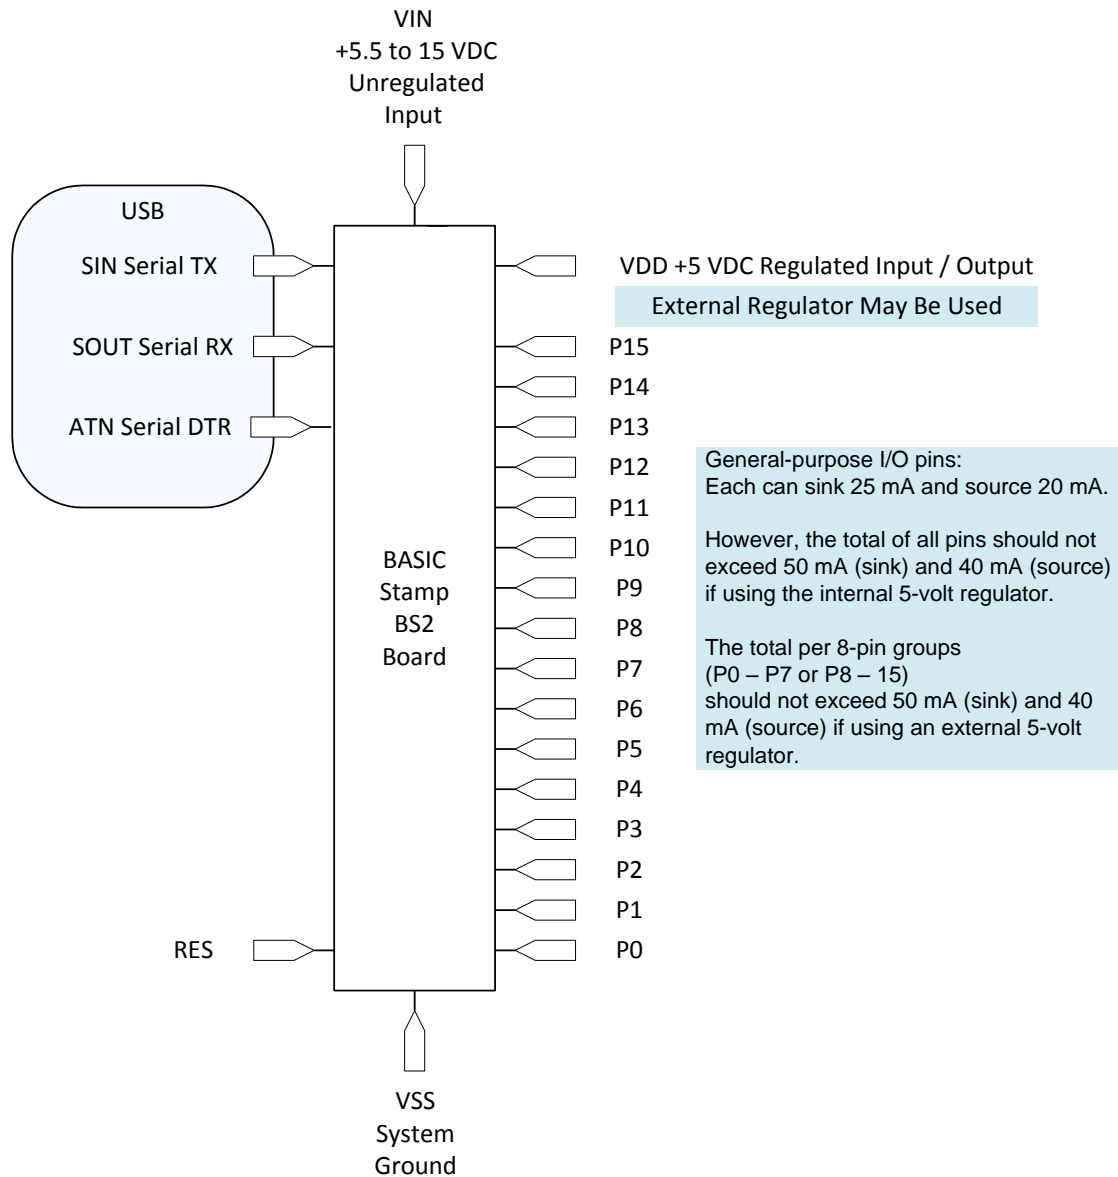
VIN
+5.5 to 15 VDC
Unregulated
Input

USB

SIN Serial TX

SOUT Serial RX

ATN Serial DTR

VDD +5 VDC Regulated Input / Output

External Regulator May Be Used

P15

P14

P13

P12

P11

P10

P9

P8

P7

P6

P5

P4

P3

P2

P1

P0

BASIC
Stamp
BS2
Board

General-purpose I/O pins:
Each can sink 25 mA and source 20 mA.

However, the total of all pins should not exceed 50 mA (sink) and 40 mA (source) if using the internal 5-volt regulator.

The total per 8-pin groups
(P0 – P7 or P8 – 15)
should not exceed 50 mA (sink) and 40 mA (source) if using an external 5-volt regulator.

RES

VSS
System
Ground